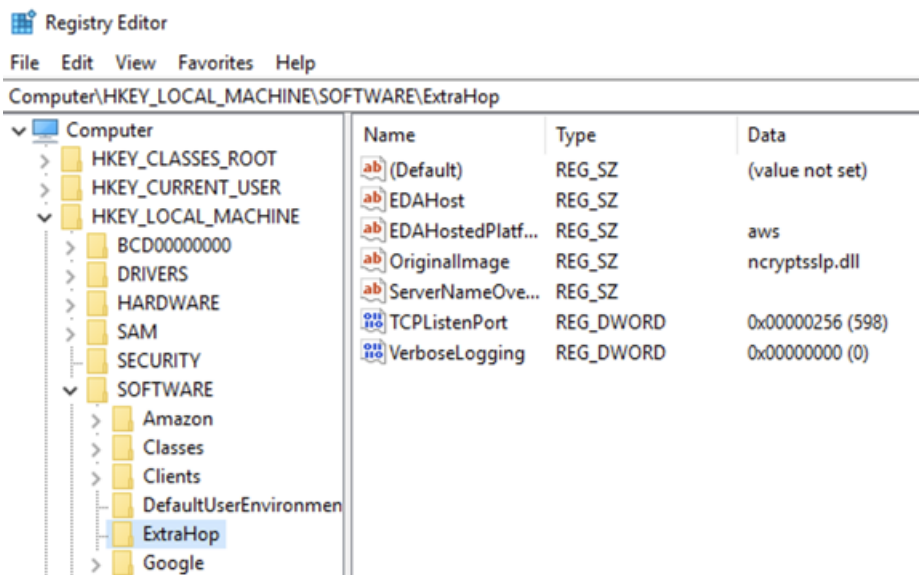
Registry Editor

File Edit View Favorites Help

Computer\HKEY_LOCAL_MACHINE\SOFTWARE\ExtraHop

Computer
HKEY_CLASSES_ROOT
HKEY_CURRENT_USER
HKEY_LOCAL_MACHINE
BCD00000000
DRIVERS
HARDWARE
SAM
SECURITY
SOFTWARE
Amazon
Classes
Clients
DefaultUserEnvironmen
ExtraHop
Google

| Name | Type | Data |
|---|---|---|
| (Default) | REG_SZ | (value not set) |
| EDAHost | REG_SZ | |
| EDAHostedPlatf... | REG_SZ | aws |
| OriginalImage | REG_SZ | ncryptsslp.dll |
| ServerNameOve... | REG_SZ | |
| TCPListenPort | REG_DWORD | 0x00000256 (598) |
| VerboseLogging | REG_DWORD | 0x00000000 (0) |